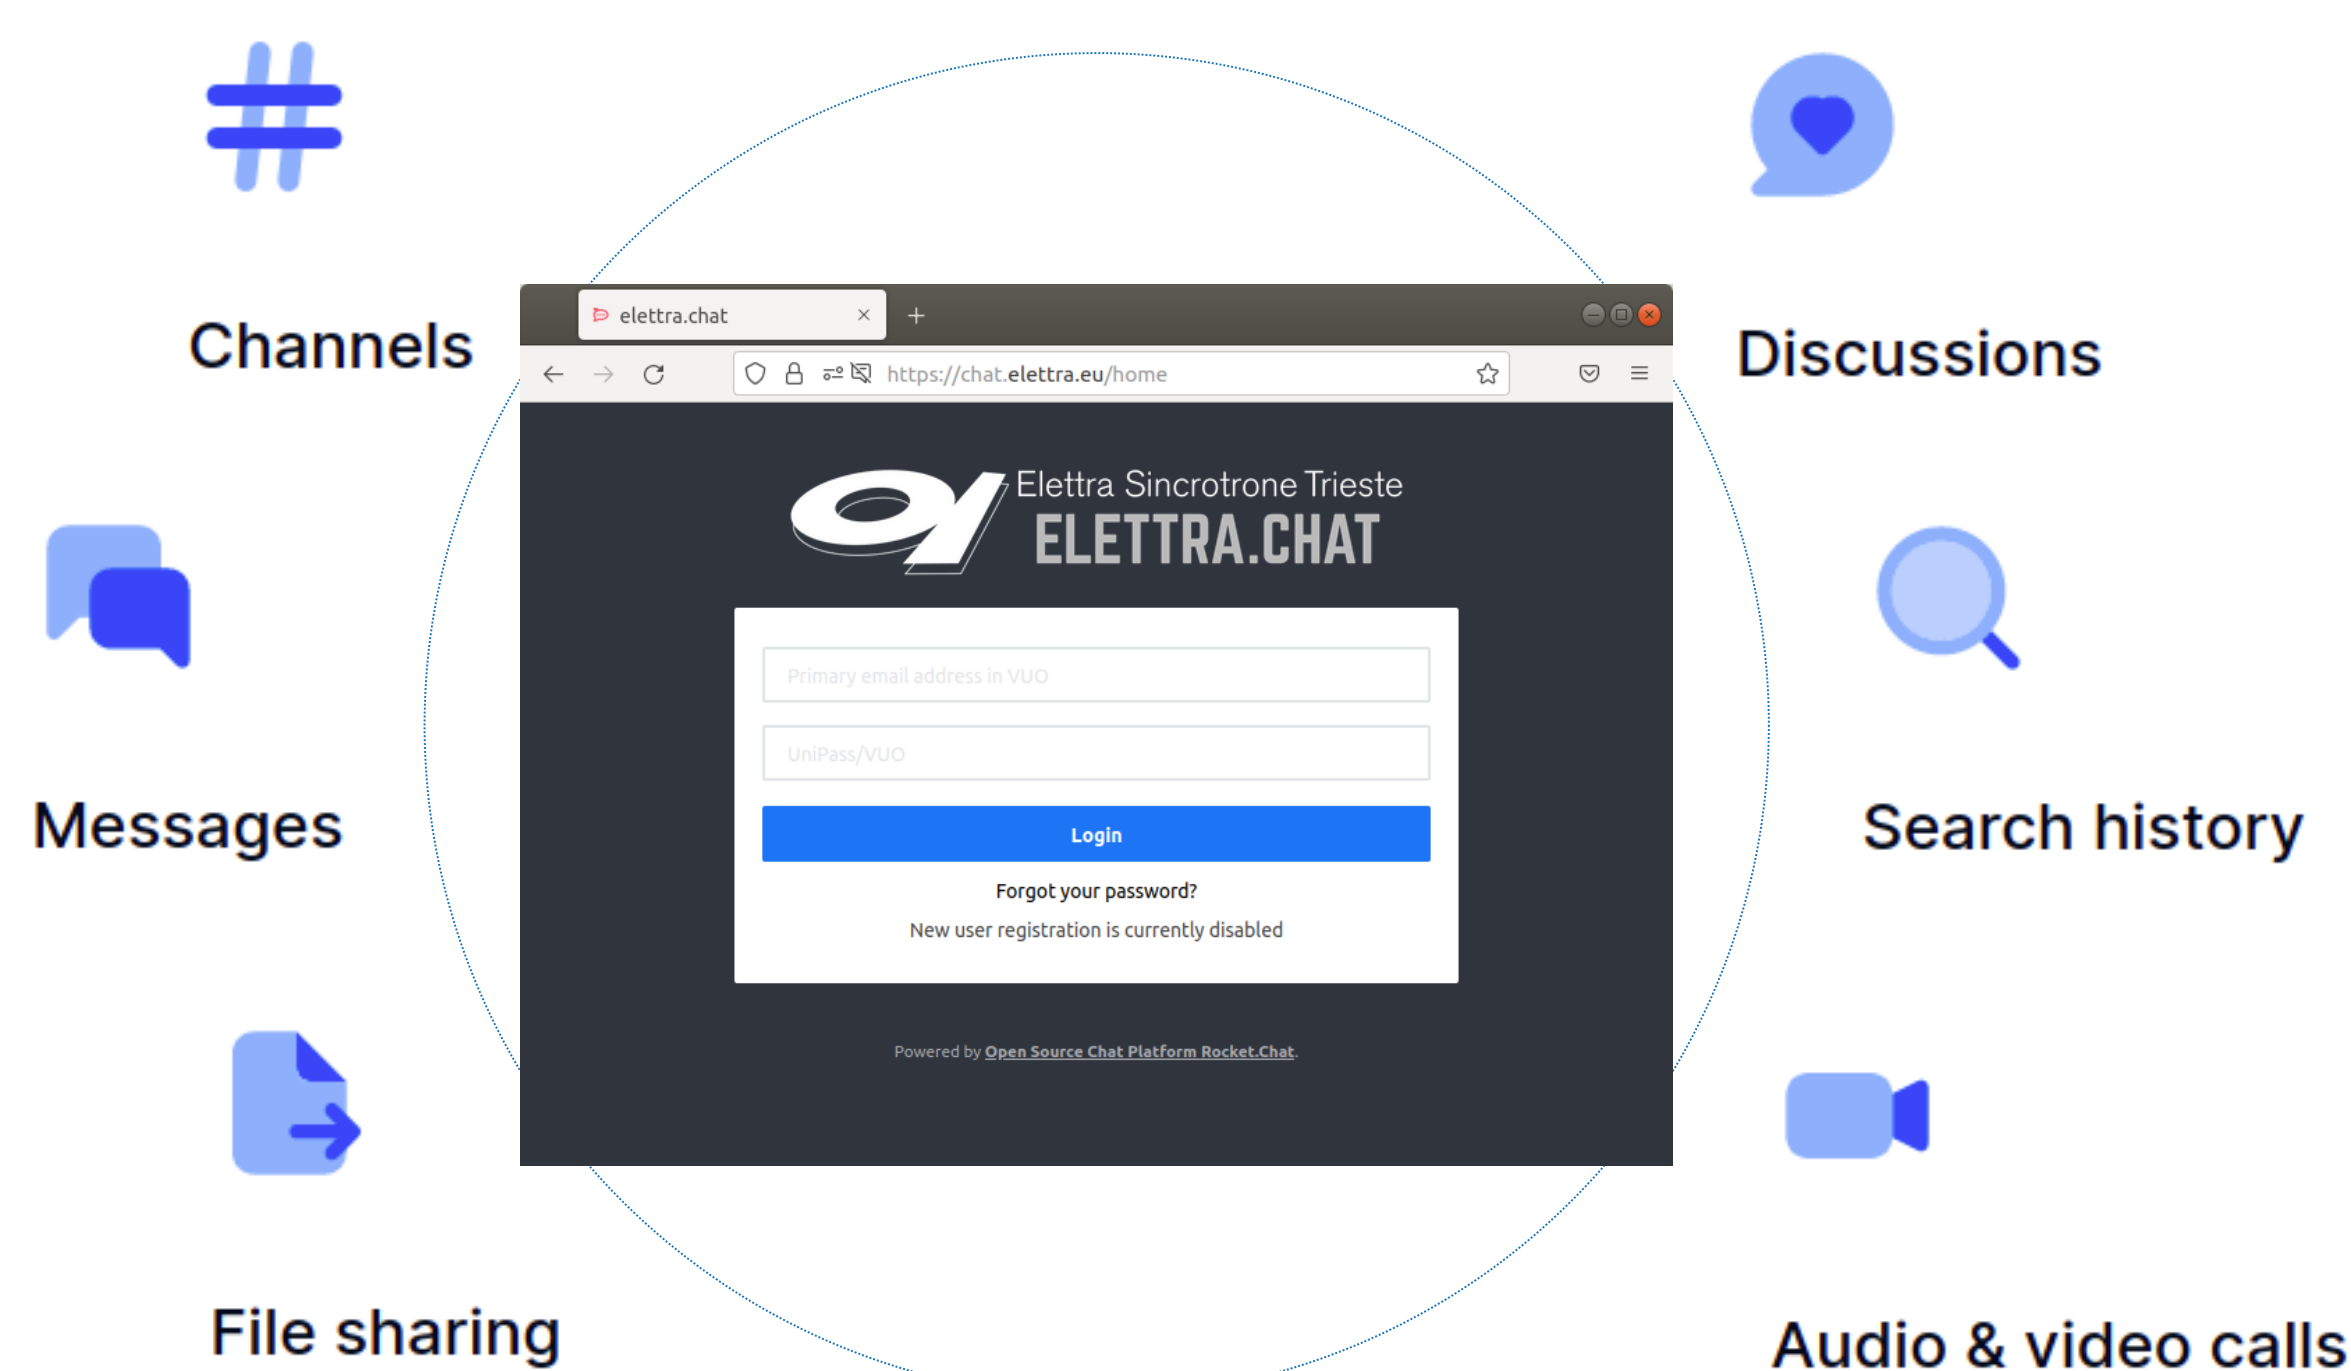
Channels

Discussions

elettra.chat

https://chat.elettra.eu/home

Elettra Sincrotrone Trieste
ELETTRA.CHAT

Primary email address in VUO

UniPass/VUO

Login

Forgot your password?

New user registration is currently disabled

Powered by Open Source Chat Platform Rocket.Chat.

Messages

Search history

File sharing

Audio & video calls